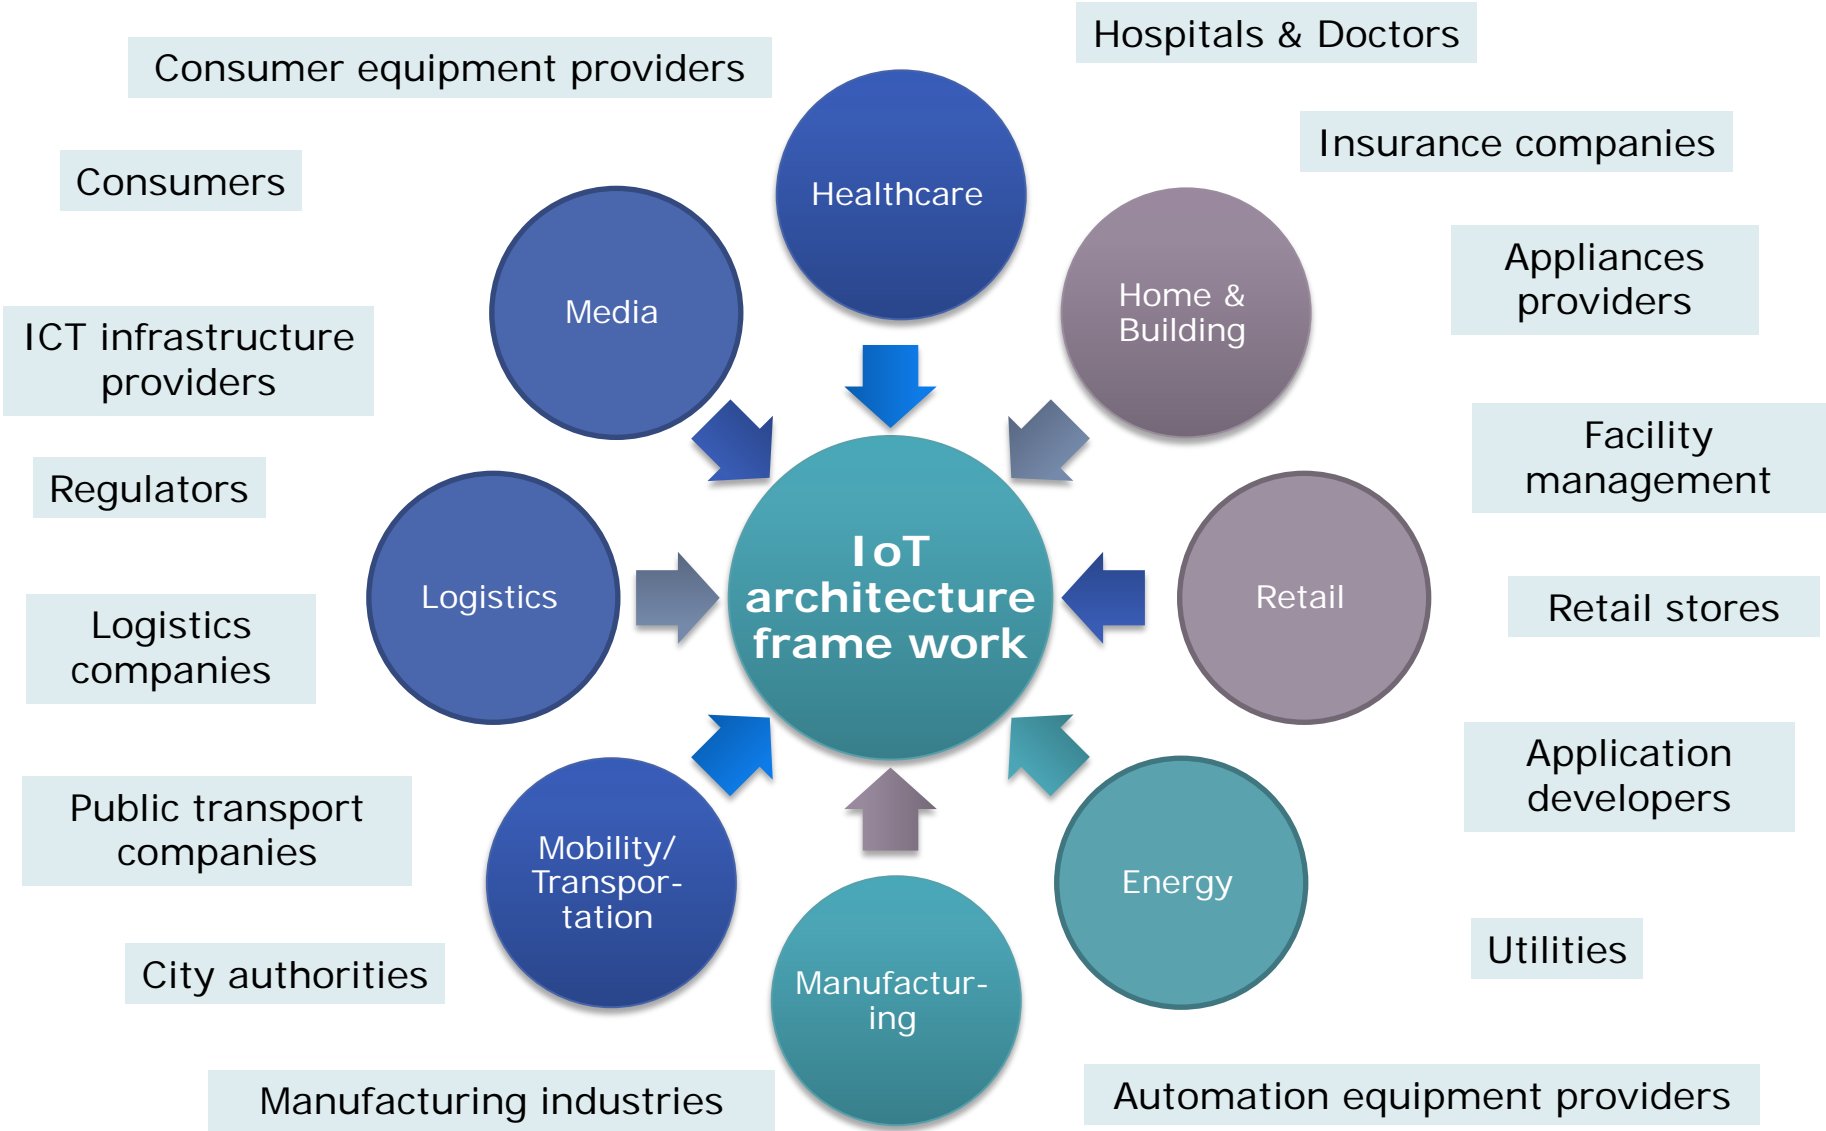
Hospitals & Doctors

Consumer equipment providers

Insurance companies

Consumers

Healthcare

Media

Home & Building

Appliances providers

ICT infrastructure providers

Facility management

Regulators

IoT architecture frame work

Logistics

Retail

Retail stores

Logistics companies

Application developers

Public transport companies

Mobility/ Transportation

Energy

Utilities

City authorities

Manufacturing

Manufacturing industries

Automation equipment providers